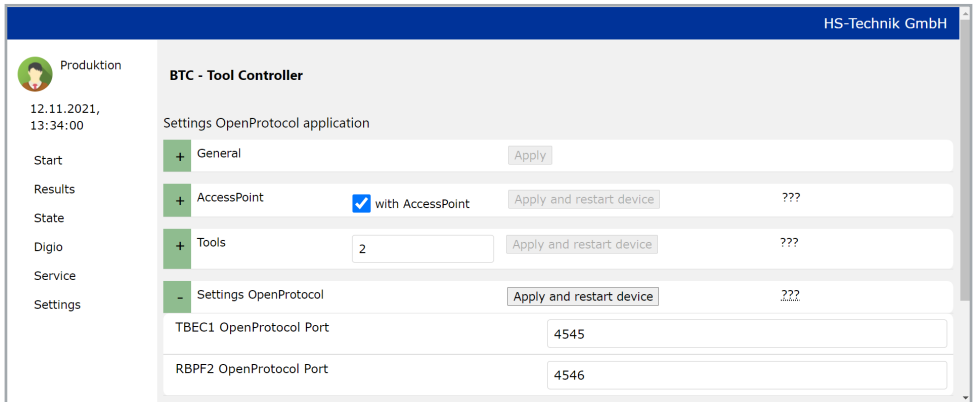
HS-Technik GmbH

Produktion

12.11.2021, 13:34:00

Start

Results

State

Digio

Service

Settings

BTC - Tool Controller

Settings OpenProtocol application

+ General

Apply

+ AccessPoint

with AccessPoint

Apply and restart device

???

+ Tools

2

Apply and restart device

???

- Settings OpenProtocol

Apply and restart device

???

| TBEC1 OpenProtocol Port | 4545 |
|---|---|
| RBPF2 OpenProtocol Port | 4546 |